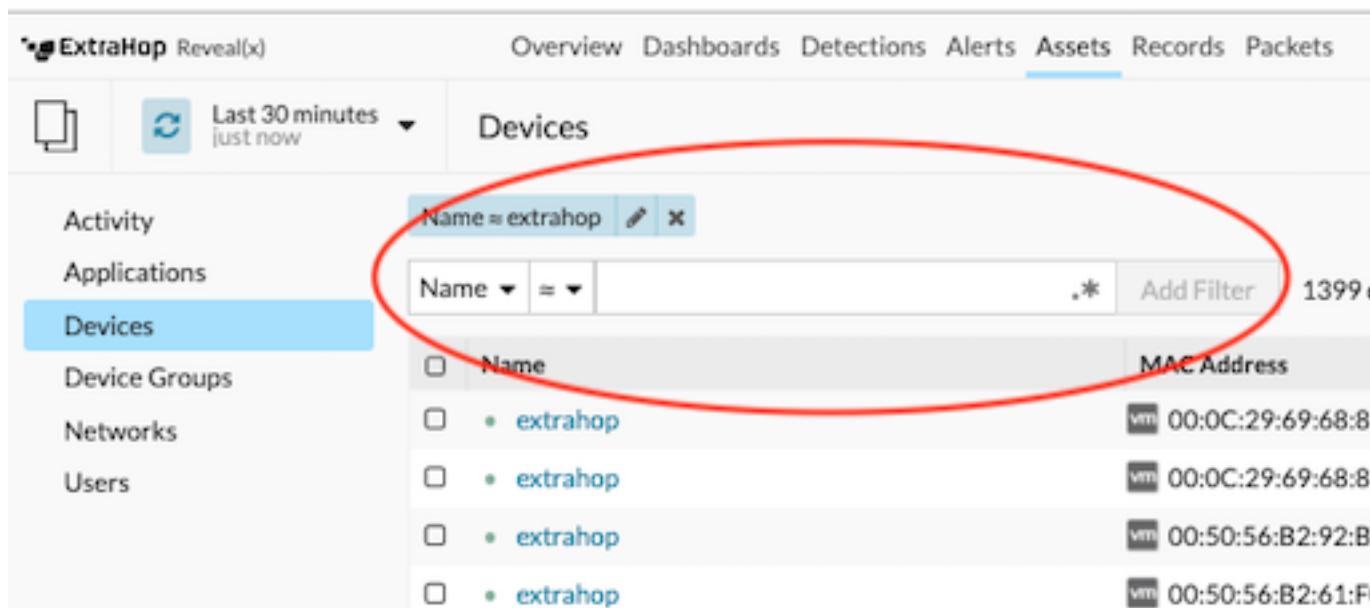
ExtraHop Reveal(x)

Overview Dashboards Detections Alerts Assets Records Packets

Last 30 minutes
just now

Devices

Activity
Applications
Devices
Device Groups
Networks
Users

Name ≈ extrahop

Name ≈ .* Add Filter 1399 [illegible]

| | Name | MAC Address |
|---|---|---|
| ☐ | extrahop | vm 00:0C:29:69:68:8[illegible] |
| ☐ | extrahop | vm 00:0C:29:69:68:8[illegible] |
| ☐ | extrahop | vm 00:50:56:B2:92:B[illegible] |
| ☐ | extrahop | vm 00:50:56:B2:61:F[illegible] |